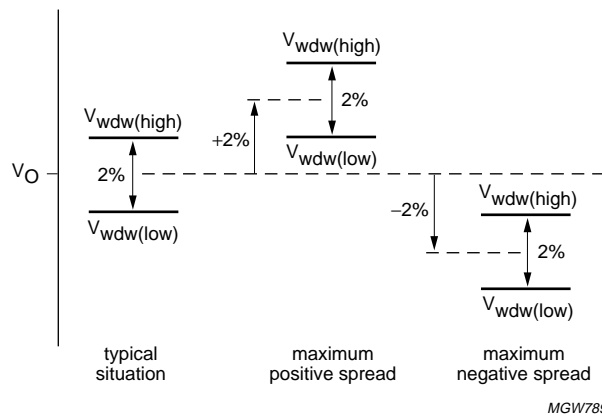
$V_{wdw(high)}$

2%

$V_{wdw(low)}$

$V_O$

typical situation

$V_{wdw(high)}$

2%

+2%

$V_{wdw(low)}$

maximum positive spread

−2%

$V_{wdw(high)}$

2%

$V_{wdw(low)}$

maximum negative spread

MGW78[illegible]